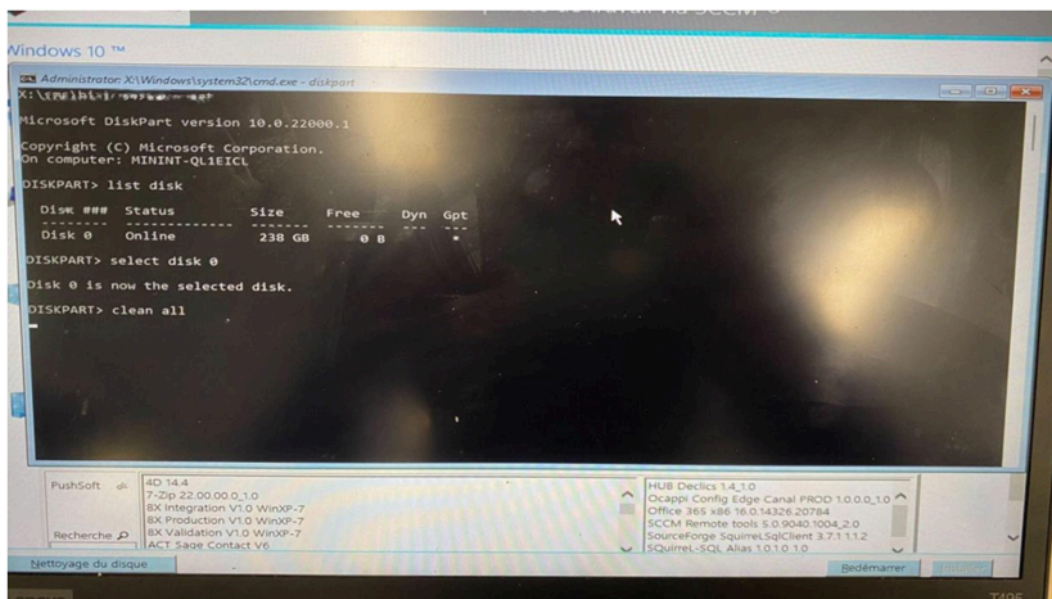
Windows 10 ™

Administrator: X:\Windows\system32\cmd.exe - diskpart

X:\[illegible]

Microsoft DiskPart version 10.0.22000.1

Copyright (C) Microsoft Corporation.
On computer: MININT-QL1EICL

DISKPART> list disk

| Disk ### | Status | Size | Free | Dyn | Gpt |
|---|---|---|---|---|---|
| Disk 0 | Online | 238 GB | 0 B | | * |

DISKPART> select disk 0

Disk 0 is now the selected disk.

DISKPART> clean all

PushSoft

Recherche

4D 14.4
7-Zip 22.00.00.0_1.0
8X Integration V1.0 WinXP-7
8X Production V1.0 WinXP-7
8X Validation V1.0 WinXP-7
ACT Sage Contact V6

HUB Declics 1.4_1.0
Ocappi Config Edge Canal PROD 1.0.0.0_1.0
Office 365 x86 16.0.14326.20784
SCCM Remote tools 5.0.9040.1004_2.0
SourceForge SquirreLSqlClient 3.7.1.1.1.2
SQuirreL-SQL Alias 1.0.1.0 1.0

Nettoyage du disque

Redémarrer